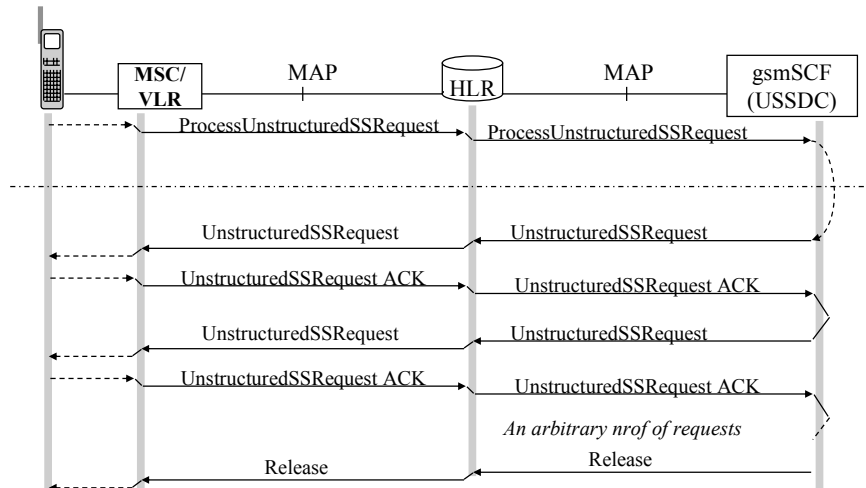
MSC/VLR

MAP

HLR

MAP

gsmSCF (USSDC)

ProcessUnstructuredSSRequest

ProcessUnstructuredSSRequest

UnstructuredSSRequest

UnstructuredSSRequest

UnstructuredSSRequest ACK

UnstructuredSSRequest ACK

UnstructuredSSRequest

UnstructuredSSRequest

UnstructuredSSRequest ACK

UnstructuredSSRequest ACK

*An arbitrary nrof of requests*

Release

Release